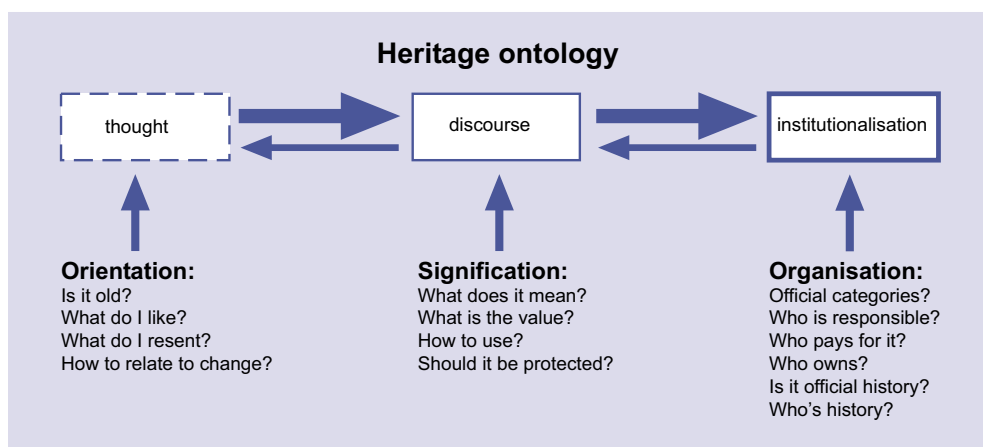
Heritage ontology

thought

discourse

institutionalisation

Orientation:
Is it old?
What do I like?
What do I resent?
How to relate to change?

Signification:
What does it mean?
What is the value?
How to use?
Should it be protected?

Organisation:
Official categories?
Who is responsible?
Who pays for it?
Who owns?
Is it official history?
Who's history?